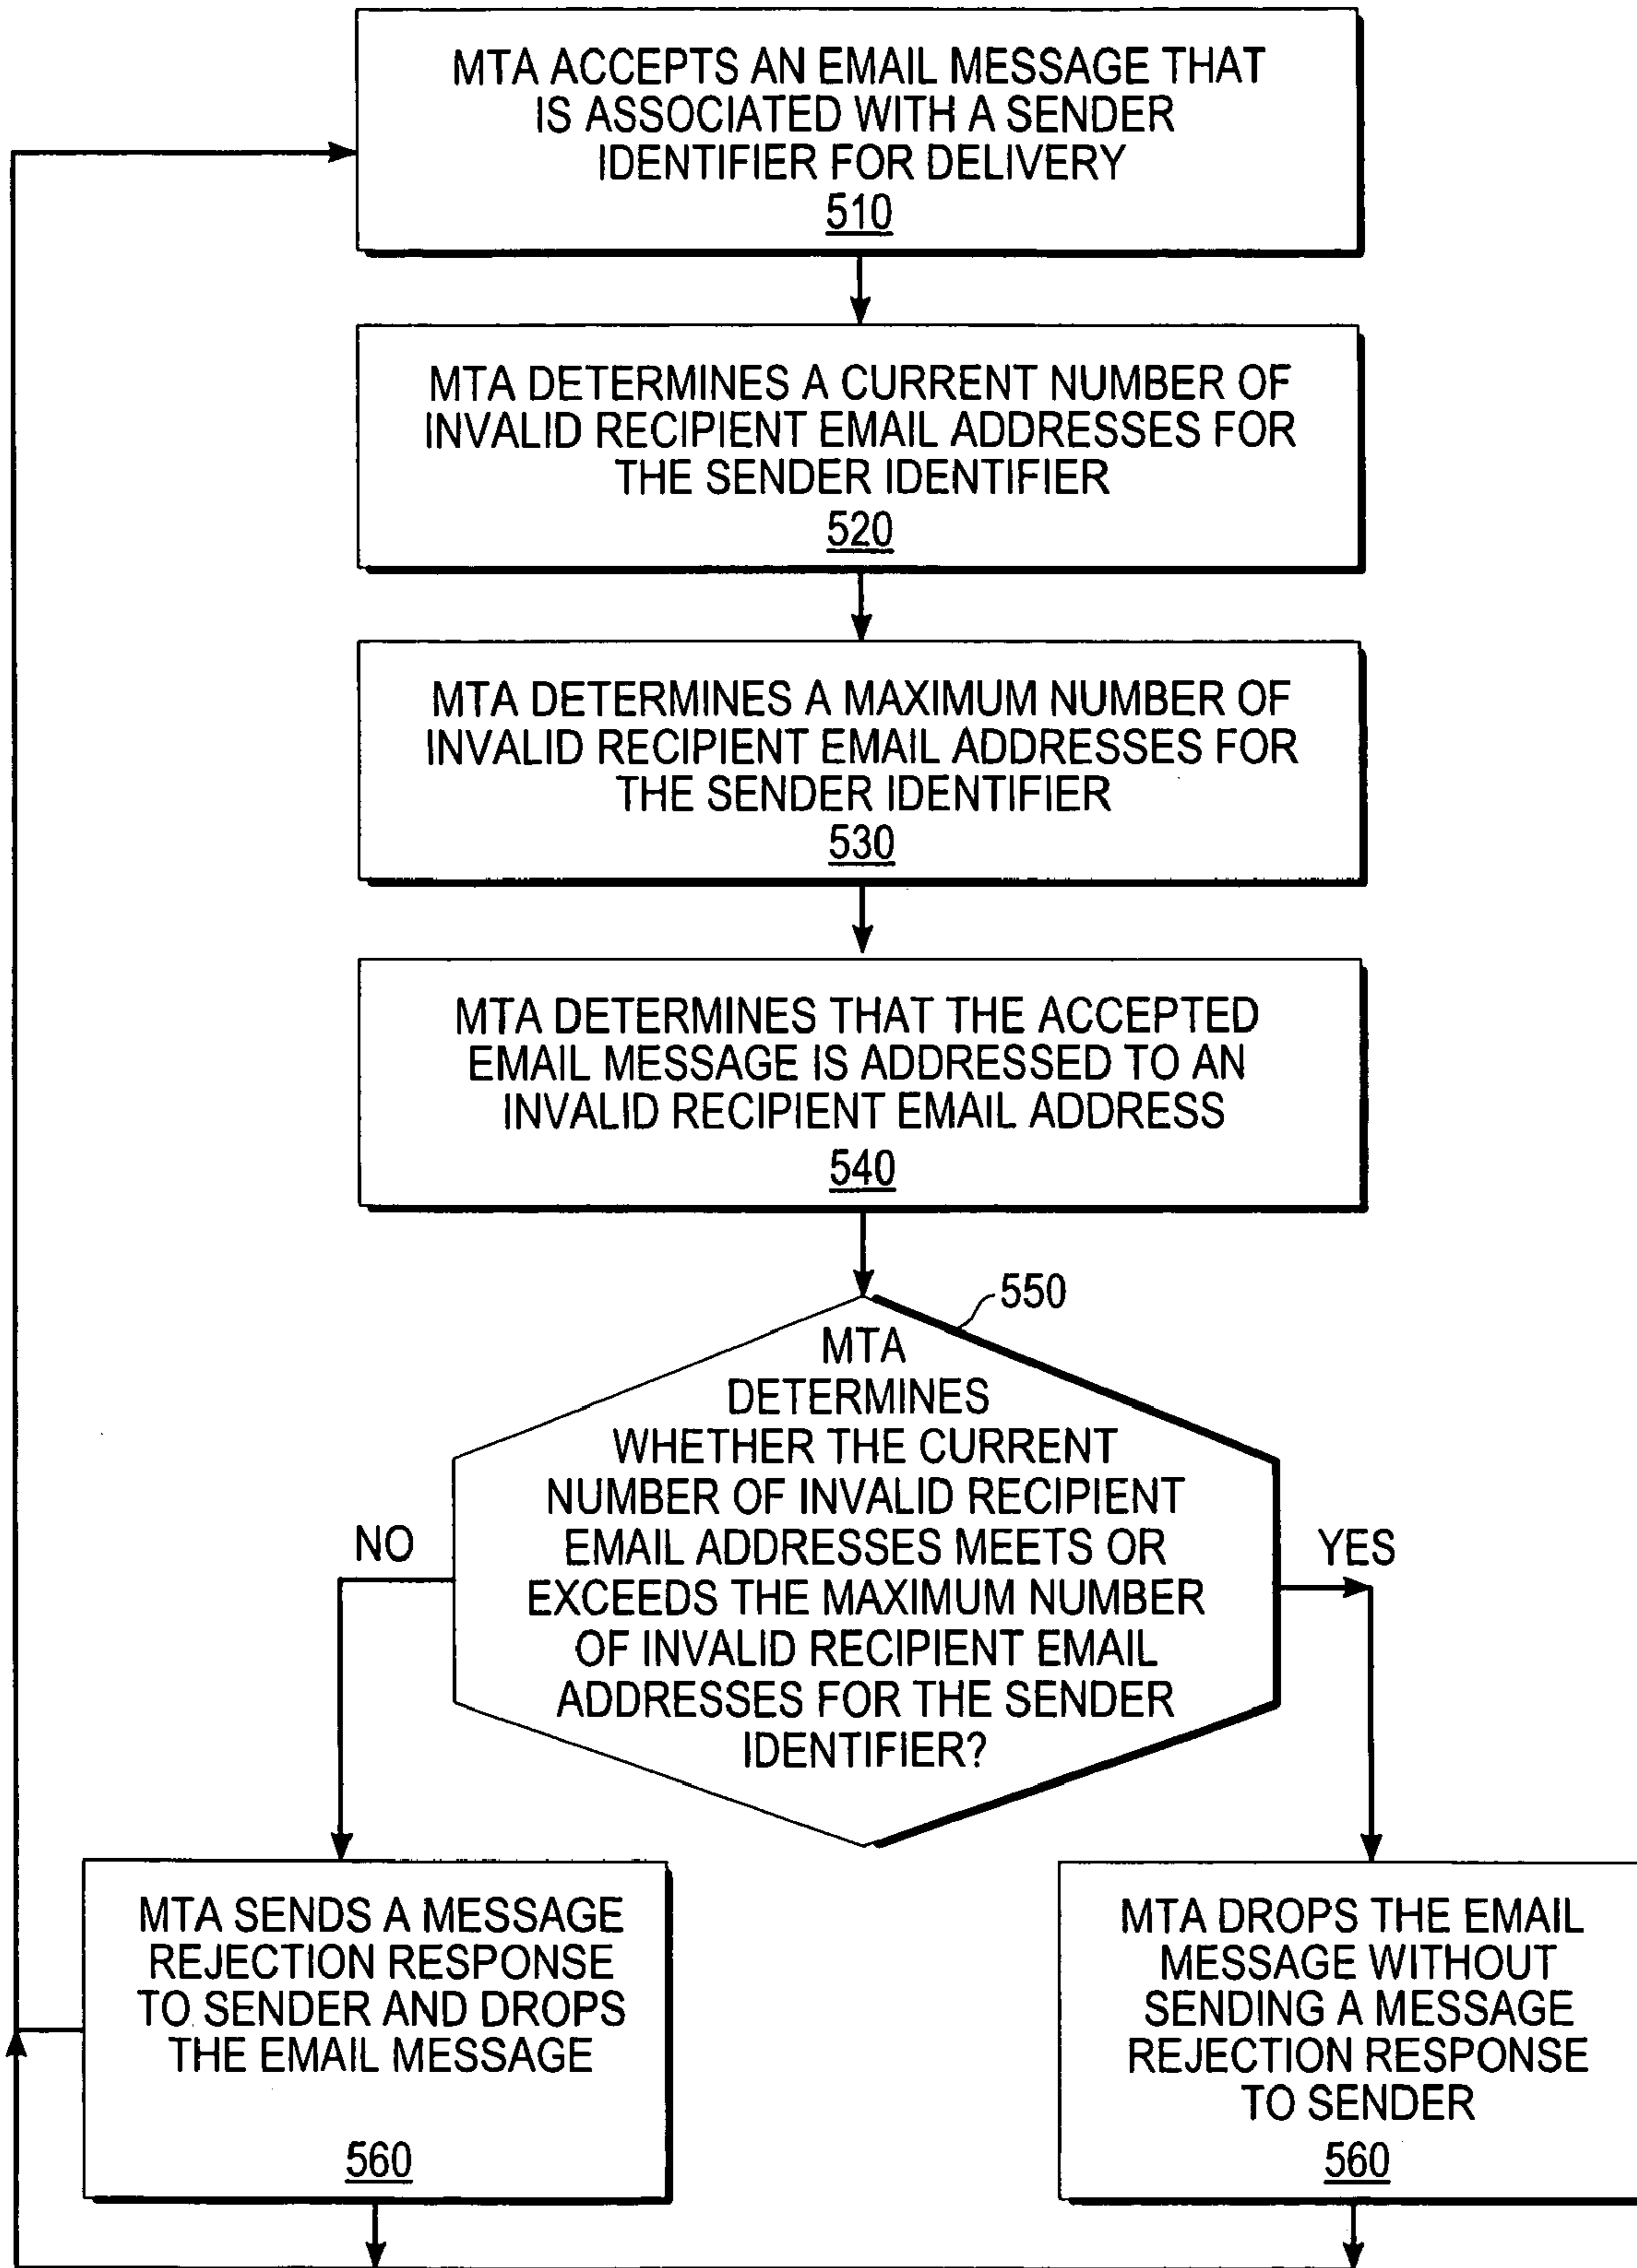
MTA ACCEPTS AN EMAIL MESSAGE THAT IS ASSOCIATED WITH A SENDER IDENTIFIER FOR DELIVERY
510

MTA DETERMINES A CURRENT NUMBER OF INVALID RECIPIENT EMAIL ADDRESSES FOR THE SENDER IDENTIFIER
520

MTA DETERMINES A MAXIMUM NUMBER OF INVALID RECIPIENT EMAIL ADDRESSES FOR THE SENDER IDENTIFIER
530

MTA DETERMINES THAT THE ACCEPTED EMAIL MESSAGE IS ADDRESSED TO AN INVALID RECIPIENT EMAIL ADDRESS
540

550

MTA DETERMINES WHETHER THE CURRENT NUMBER OF INVALID RECIPIENT EMAIL ADDRESSES MEETS OR EXCEEDS THE MAXIMUM NUMBER OF INVALID RECIPIENT EMAIL ADDRESSES FOR THE SENDER IDENTIFIER?

NO

YES

MTA SENDS A MESSAGE REJECTION RESPONSE TO SENDER AND DROPS THE EMAIL MESSAGE
560

MTA DROPS THE EMAIL MESSAGE WITHOUT SENDING A MESSAGE REJECTION RESPONSE TO SENDER
560